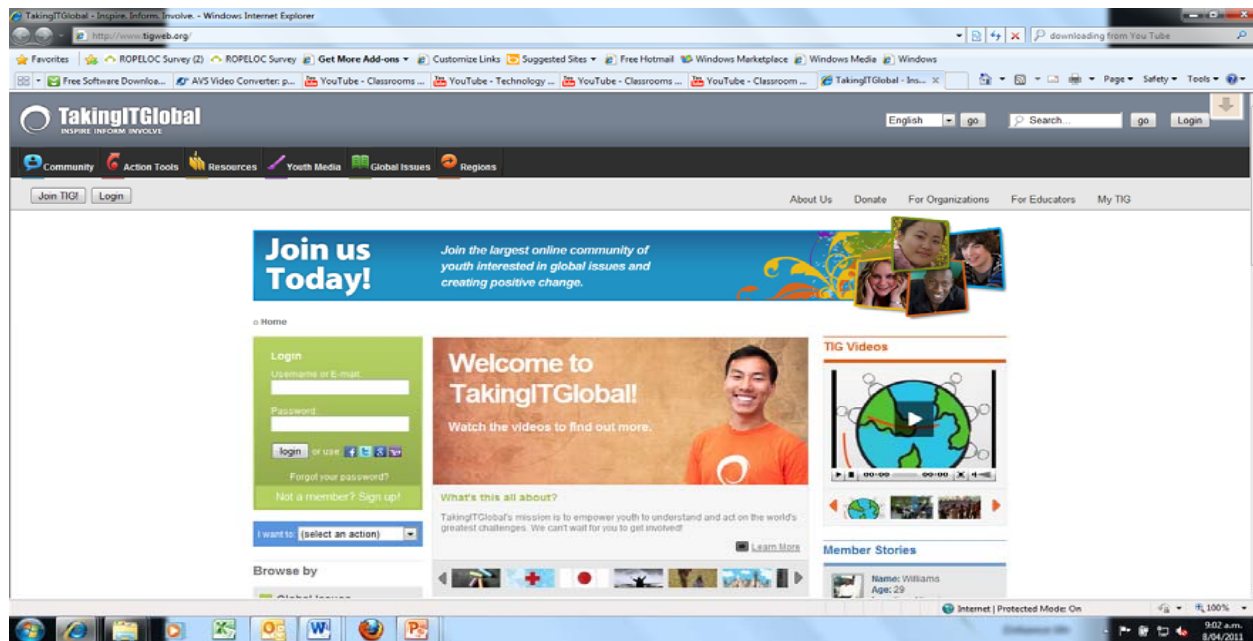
TakingITGlobal - Inspire. Inform. Involve. - Windows Internet Explorer

http://www.tigweb.org/

downloading from You Tube

Favorites | ROPELOC Survey (2) | ROPELOC Survey | Get More Add-ons | Customize Links | Suggested Sites | Free Hotmail | Windows Marketplace | Windows Media | Windows

Free Software Downloa... | AVS Video Converter: p... | YouTube - Classrooms ... | YouTube - Technology ... | YouTube - Classrooms ... | YouTube - Classroom ... | TakingITGlobal - Ins... | Page | Safety | Tools

TakingITGlobal
INSPIRE INFORM INVOLVE

English | go | Search... | go | Login

Community | Action Tools | Resources | Youth Media | Global Issues | Regions

Join TIG! | Login

About Us | Donate | For Organizations | For Educators | My TIG

Join us Today!
Join the largest online community of youth interested in global issues and creating positive change.

Home

Login
Username or E-mail:
Password:
login or use
Forgot your password?
Not a member? Sign up!

I want to: (select an action)

Browse by

Welcome to TakingITGlobal!
Watch the videos to find out more.

What's this all about?
TakingITGlobal's mission is to empower youth to understand and act on the world's greatest challenges. We can't wait for you to get involved!

Learn More

TIG Videos

00:00 00:00

Member Stories
Name: Williams
Age: 29

Internet | Protected Mode: On | 100%

9:02 a.m.
8/04/2011